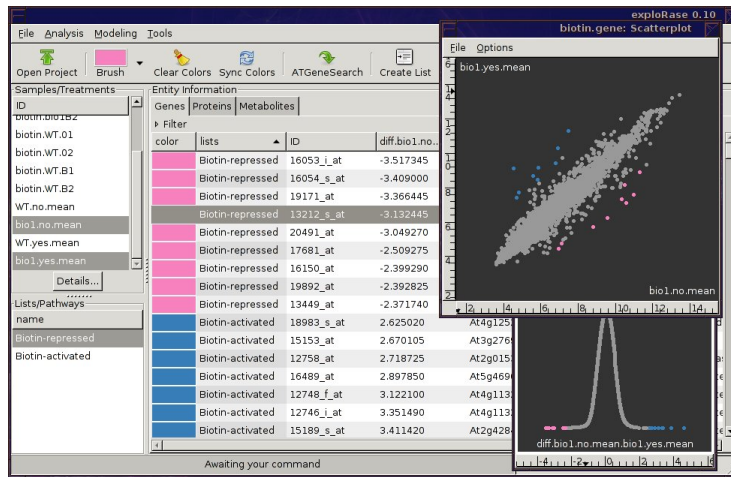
exploRase 0.10

File Analysis Modeling Tools

Open Project Brush Clear Colors Sync Colors ATGeneSearch Create List

Samples/Treatments

ID

biotin.bio1B2
biotin.WT.01
biotin.WT.02
biotin.WT.B1
biotin.WT.B2
WT.no.mean
bio1.no.mean
WT.yes.mean
bio1.yes.mean

Details...

Lists/Pathways

name

Biotin-repressed
Biotin-activated

Entity Information

Genes Proteins Metabolites

Filter

| color | lists | ID | diff.bio1.no... | |
|---|---|---|---|---|
| | Biotin-repressed | 16053_i_at | -3.517345 | |
| | Biotin-repressed | 16054_s_at | -3.409000 | |
| | Biotin-repressed | 19171_at | -3.366445 | |
| | Biotin-repressed | 13212_s_at | -3.132445 | |
| | Biotin-repressed | 20491_at | -3.049270 | |
| | Biotin-repressed | 17681_at | -2.509275 | |
| | Biotin-repressed | 16150_at | -2.399290 | |
| | Biotin-repressed | 19892_at | -2.392825 | |
| | Biotin-repressed | 13449_at | -2.371740 | |
| | Biotin-activated | 18983_s_at | 2.625020 | At4g125 |
| | Biotin-activated | 15153_at | 2.670105 | At3g276 |
| | Biotin-activated | 12758_at | 2.718725 | At2g015 |
| | Biotin-activated | 16489_at | 2.897850 | At5g469 |
| | Biotin-activated | 12748_f_at | 3.122100 | At4g113 |
| | Biotin-activated | 12746_i_at | 3.351490 | At4g113 |
| | Biotin-activated | 15189_s_at | 3.411420 | At2g428 |

Awaiting your command

biotin.gene: Scatterplot

File Options

bio1.yes.mean

bio1.no.mean

2 4 6 8 10 12 14

diff.bio1.no.mean.bio1.yes.mean

-4 -2 0 2 4